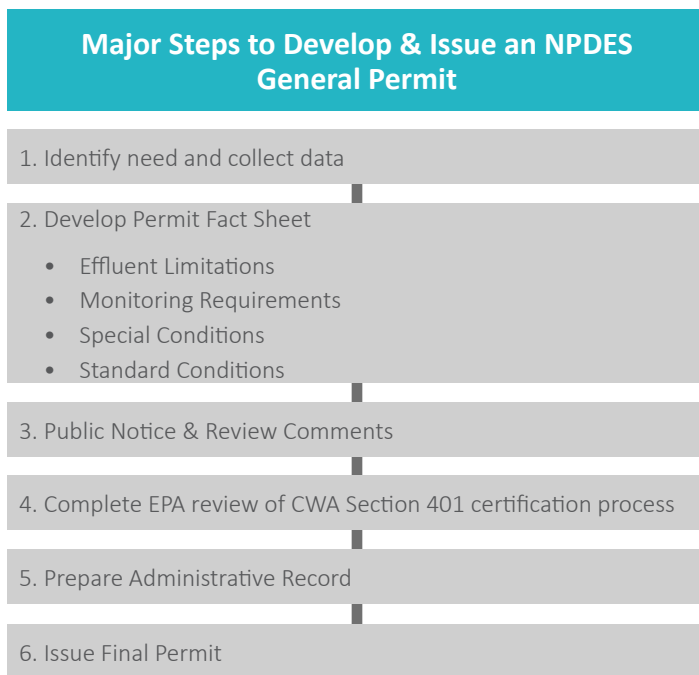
Major Steps to Develop & Issue an NPDES General Permit

1. Identify need and collect data

2. Develop Permit Fact Sheet

- Effluent Limitations
- Monitoring Requirements
- Special Conditions
- Standard Conditions

3. Public Notice & Review Comments

4. Complete EPA review of CWA Section 401 certification process

5. Prepare Administrative Record

6. Issue Final Permit